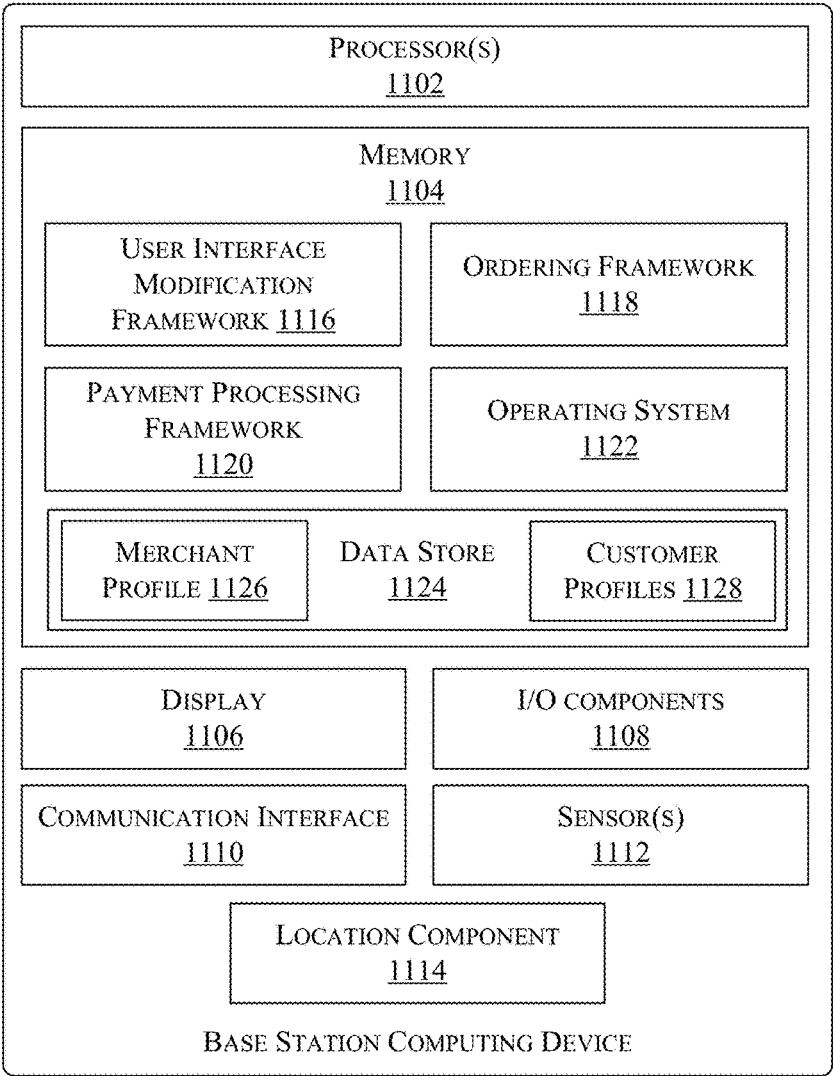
PROCESSOR(S)
1102

MEMORY
1104

USER INTERFACE MODIFICATION FRAMEWORK 1116

ORDERING FRAMEWORK
1118

PAYMENT PROCESSING FRAMEWORK
1120

OPERATING SYSTEM
1122

MERCHANT PROFILE 1126

DATA STORE
1124

CUSTOMER PROFILES 1128

DISPLAY
1106

I/O COMPONENTS
1108

COMMUNICATION INTERFACE
1110

SENSOR(S)
1112

LOCATION COMPONENT
1114

BASE STATION COMPUTING DEVICE